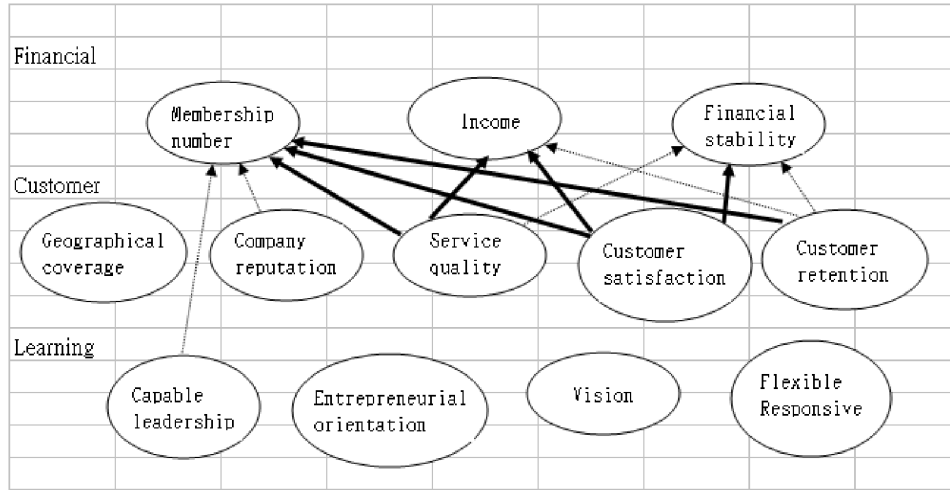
Financial

Membership number

Income

Financial stability

Customer

Geographical coverage

Company reputation

Service quality

Customer satisfaction

Customer retention

Learning

Capable leadership

Entrepreneurial orientation

Vision

Flexible Responsive